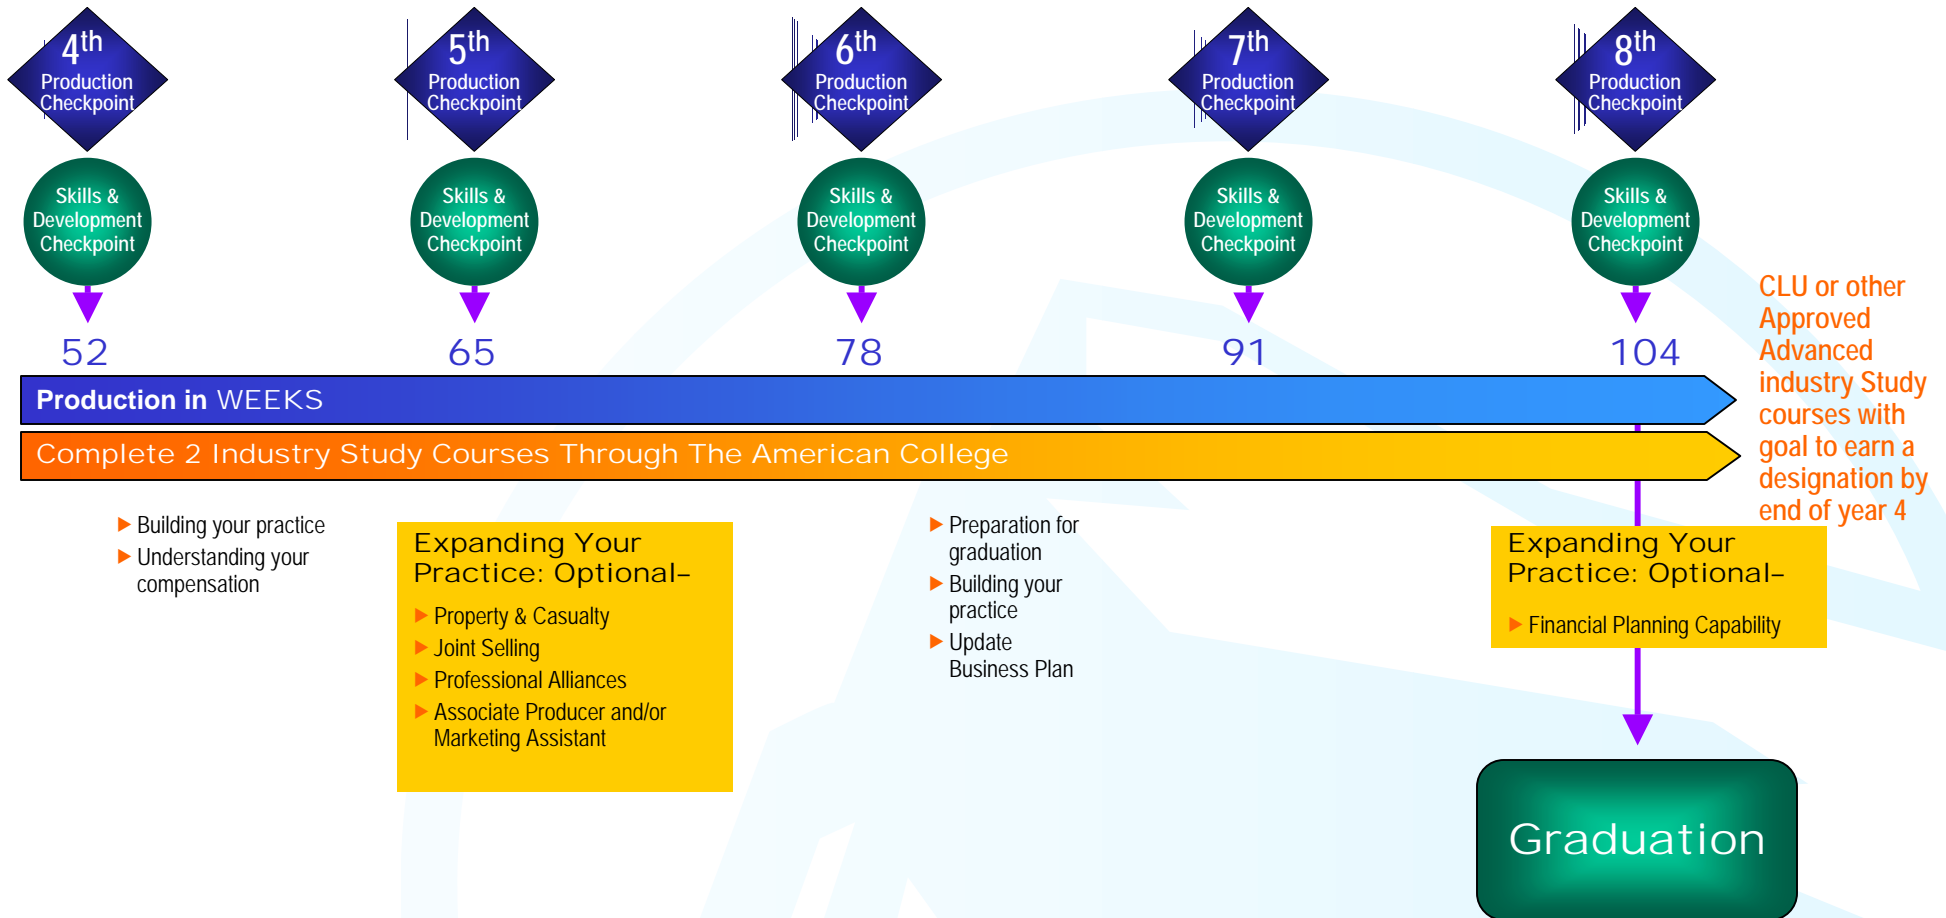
$4^{th}$ Production Checkpoint

Skills & Development Checkpoint

52

$5^{th}$ Production Checkpoint

Skills & Development Checkpoint

65

$6^{th}$ Production Checkpoint

Skills & Development Checkpoint

78

$7^{th}$ Production Checkpoint

Skills & Development Checkpoint

91

$8^{th}$ Production Checkpoint

Skills & Development Checkpoint

104

CLU or other Approved Advanced industry Study courses with goal to earn a designation by end of year 4

Production in WEEKS

Complete 2 Industry Study Courses Through The American College

Building your practice
Understanding your compensation

Expanding Your Practice: Optional–
Property & Casualty
Joint Selling
Professional Alliances
Associate Producer and/or Marketing Assistant

Preparation for graduation
Building your practice
Update Business Plan

Expanding Your Practice: Optional–
Financial Planning Capability

Graduation